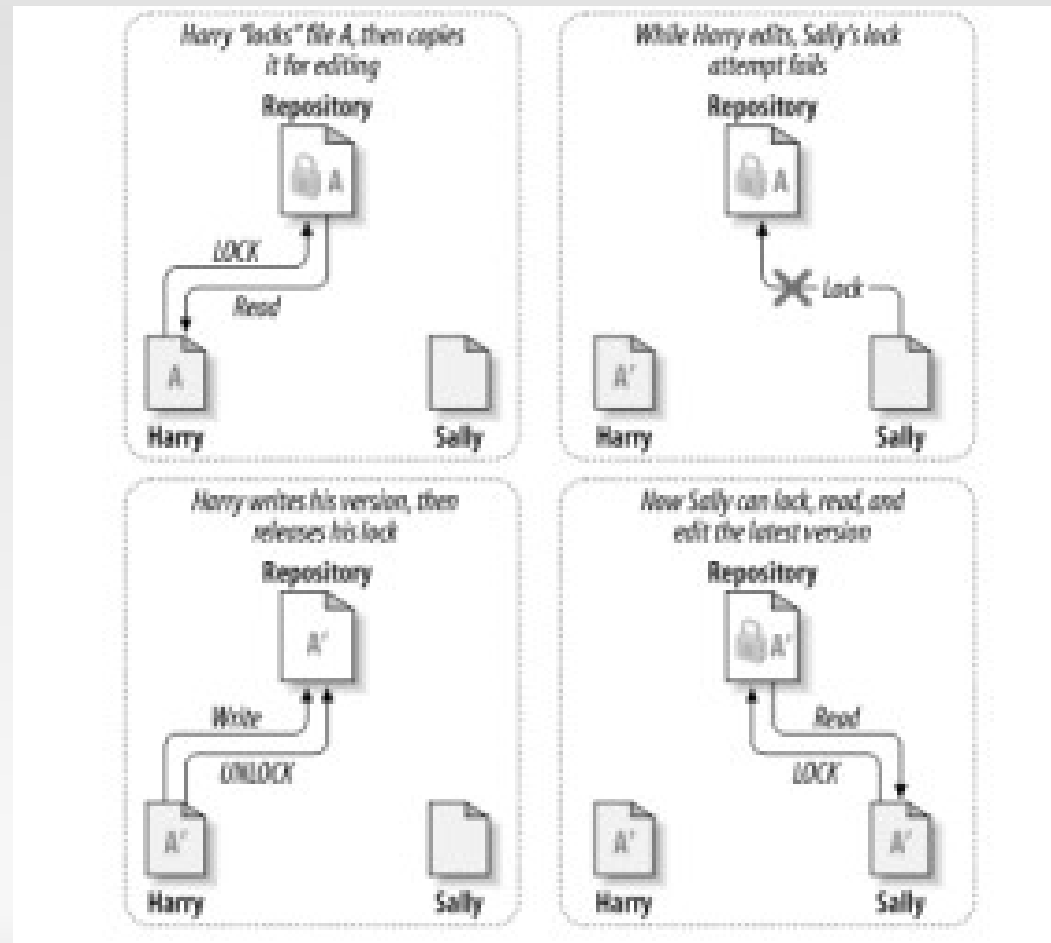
Harry "locks" file A, then copies it for editing

Repository

A

LOCK

Read

A

Harry

Sally

While Harry edits, Sally's lock attempt fails

Repository

A

Lock

A'

Harry

Sally

Harry writes his version, then releases his lock

Repository

A'

Write

UNLOCK

A'

Harry

Sally

Now Sally can lock, read, and edit the latest version

Repository

A'

Read

LOCK

A'

Harry

A'

Sally